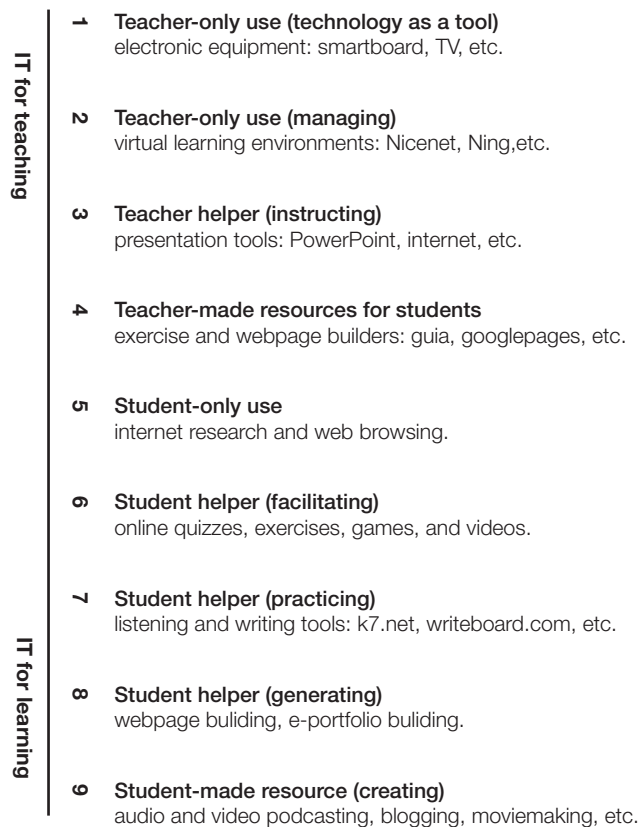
IT for teaching

IT for learning

1 Teacher-only use (technology as a tool)
electronic equipment: smartboard, TV, etc.

2 Teacher-only use (managing)
virtual learning environments: Nicenet, Ning,etc.

3 Teacher helper (instructing)
presentation tools: PowerPoint, internet, etc.

4 Teacher-made resources for students
exercise and webpage builders: guia, googlepages, etc.

5 Student-only use
internet research and web browsing.

6 Student helper (facilitating)
online quizzes, exercises, games, and videos.

7 Student helper (practicing)
listening and writing tools: k7.net, writeboard.com, etc.

8 Student helper (generating)
webpage buliding, e-portfolio buliding.

9 Student-made resource (creating)
audio and video podcasting, blogging, moviemaking, etc.